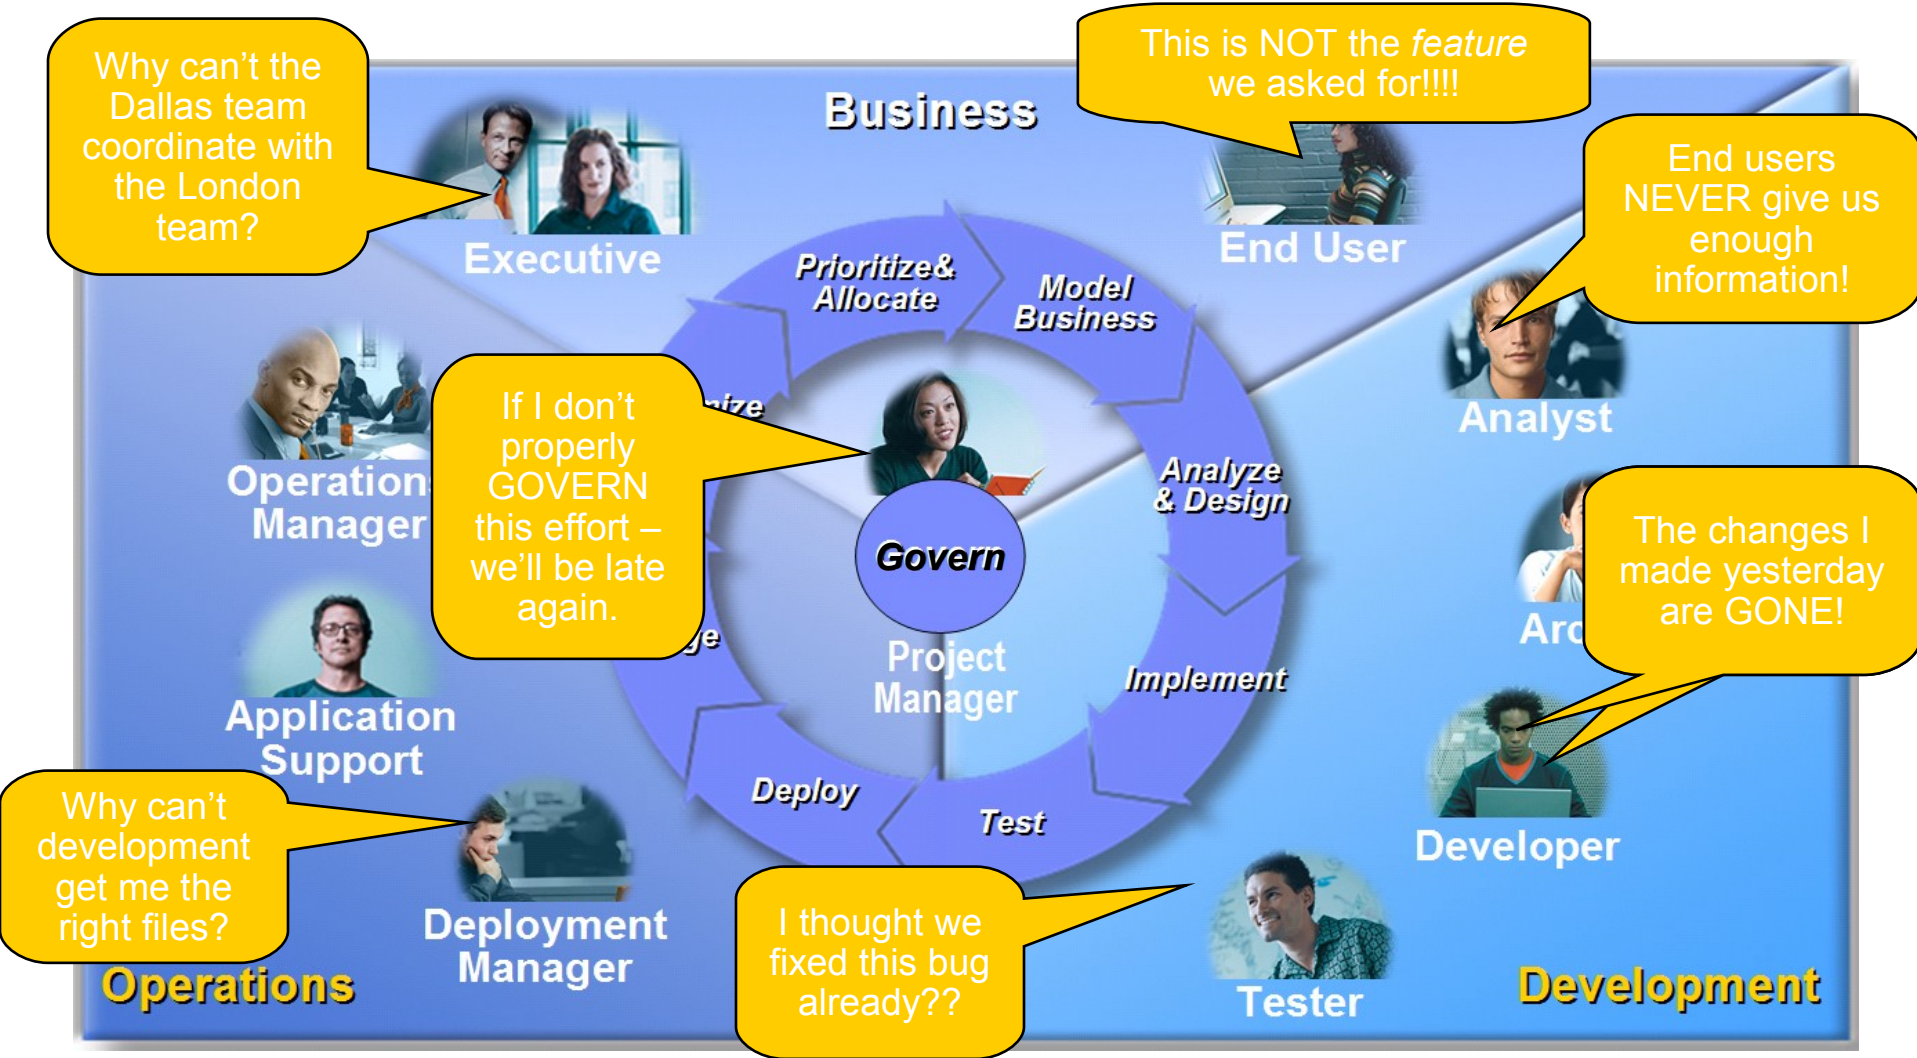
Why can't the Dallas team coordinate with the London team?

Business

This is NOT the *feature* we asked for!!!!

End users NEVER give us enough information!

Executive

End User

Prioritize& Allocate

Model Business

Analyst

Operation Manager

If I don't properly GOVERN this effort – we'll be late again.

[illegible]ize

Analyze & Design

Govern

Project Manager

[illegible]e

Arc

The changes I made yesterday are GONE!

Application Support

Implement

Deploy

Test

Developer

Why can't development get me the right files?

Deployment Manager

I thought we fixed this bug already??

Tester

Operations

Development